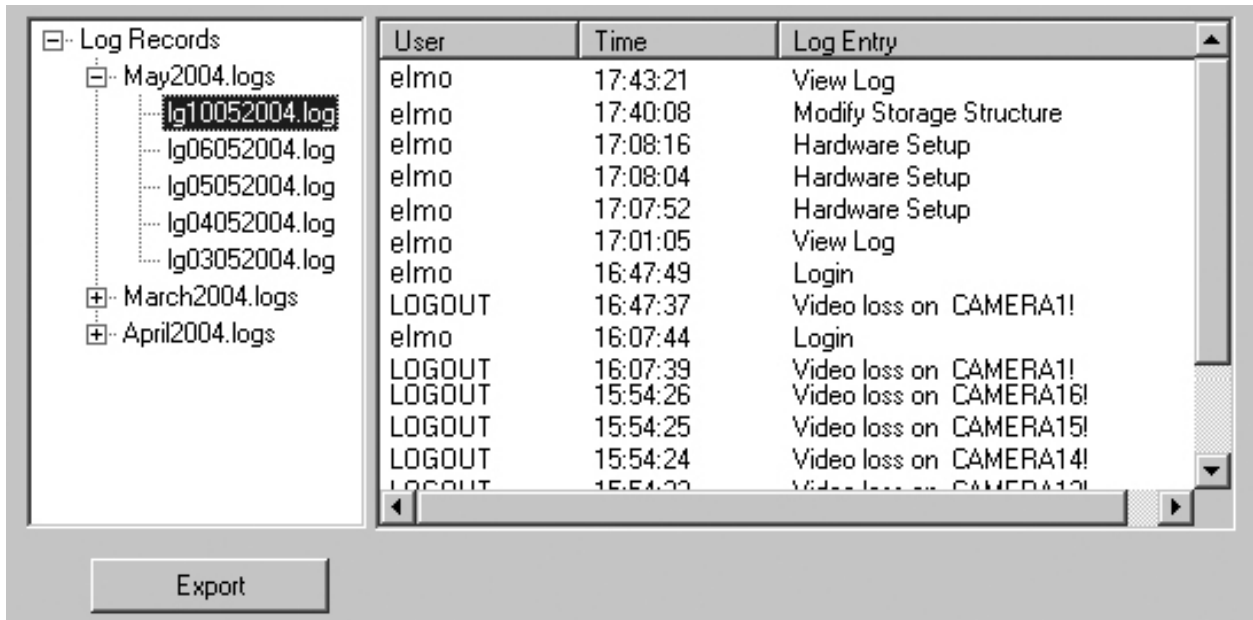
Log Records
May2004.logs
lg10052004.log
lg06052004.log
lg05052004.log
lg04052004.log
lg03052004.log
March2004.logs
April2004.logs

| User | Time | Log Entry |
|---|---|---|
| elmo | 17:43:21 | View Log |
| elmo | 17:40:08 | Modify Storage Structure |
| elmo | 17:08:16 | Hardware Setup |
| elmo | 17:08:04 | Hardware Setup |
| elmo | 17:07:52 | Hardware Setup |
| elmo | 17:01:05 | View Log |
| elmo | 16:47:49 | Login |
| LOGOUT | 16:47:37 | Video loss on CAMERA1! |
| elmo | 16:07:44 | Login |
| LOGOUT | 16:07:39 | Video loss on CAMERA1! |
| LOGOUT | 15:54:26 | Video loss on CAMERA16! |
| LOGOUT | 15:54:25 | Video loss on CAMERA15! |
| LOGOUT | 15:54:24 | Video loss on CAMERA14! |
| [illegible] | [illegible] | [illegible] |

Export